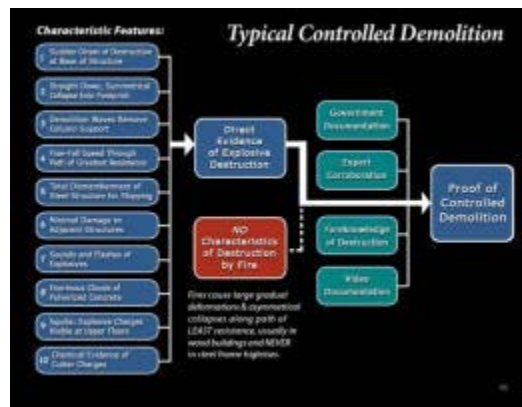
Characteristic Features:

Typical Controlled Demolition

1 Sudden Onset of Destruction at Base of Structure

2 Straight Down, Symmetrical Collapse Into Footprint

3 Demolition Waves Remove Column Support

4 Free-Fall Speed Through Path of Greatest Resistance

5 Total Dismemberment of Steel Structure for Shipping

6 Minimal Damage to Adjacent Structures

7 Sounds and Flashes of Explosives

8 Enormous Clouds of Pulverized Concrete

9 Squibs: Explosive Charges Visible at Upper Floors

10 Chemical Evidence of Cutter Charges

Direct Evidence of Explosive Destruction

NO Characteristics of Destruction by Fire

Fires cause large gradual deformations & asymmetrical collapses along path of LEAST resistance, usually in wood buildings and NEVER in steel frame highrises.

Government Documentation

Expert Corroboration

Foreknowledge of Destruction

Video Documentation

Proof of Controlled Demolition

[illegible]